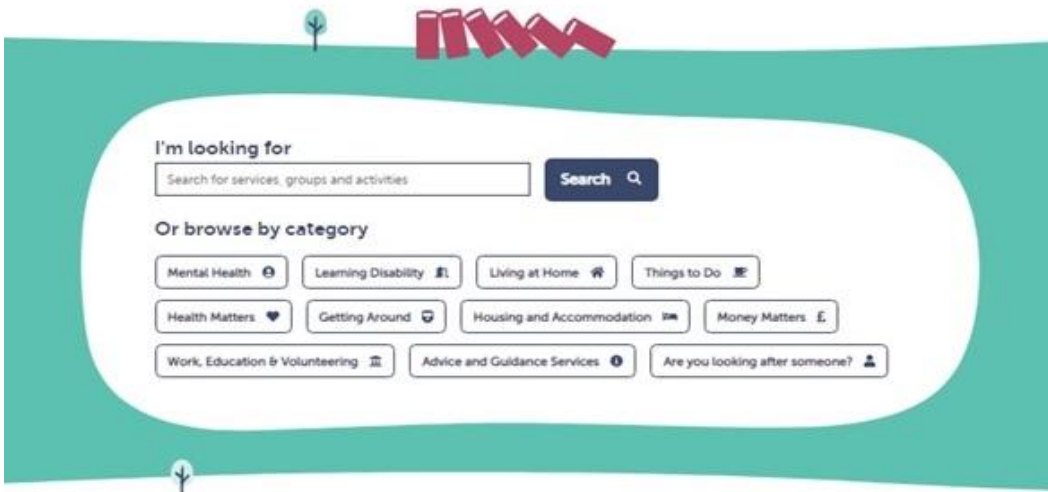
I'm looking for

Search for services, groups and activities

Search

Or browse by category

Mental Health

Learning Disability

Living at Home

Things to Do

Health Matters

Getting Around

Housing and Accommodation

Money Matters

Work, Education & Volunteering

Advice and Guidance Services

Are you looking after someone?